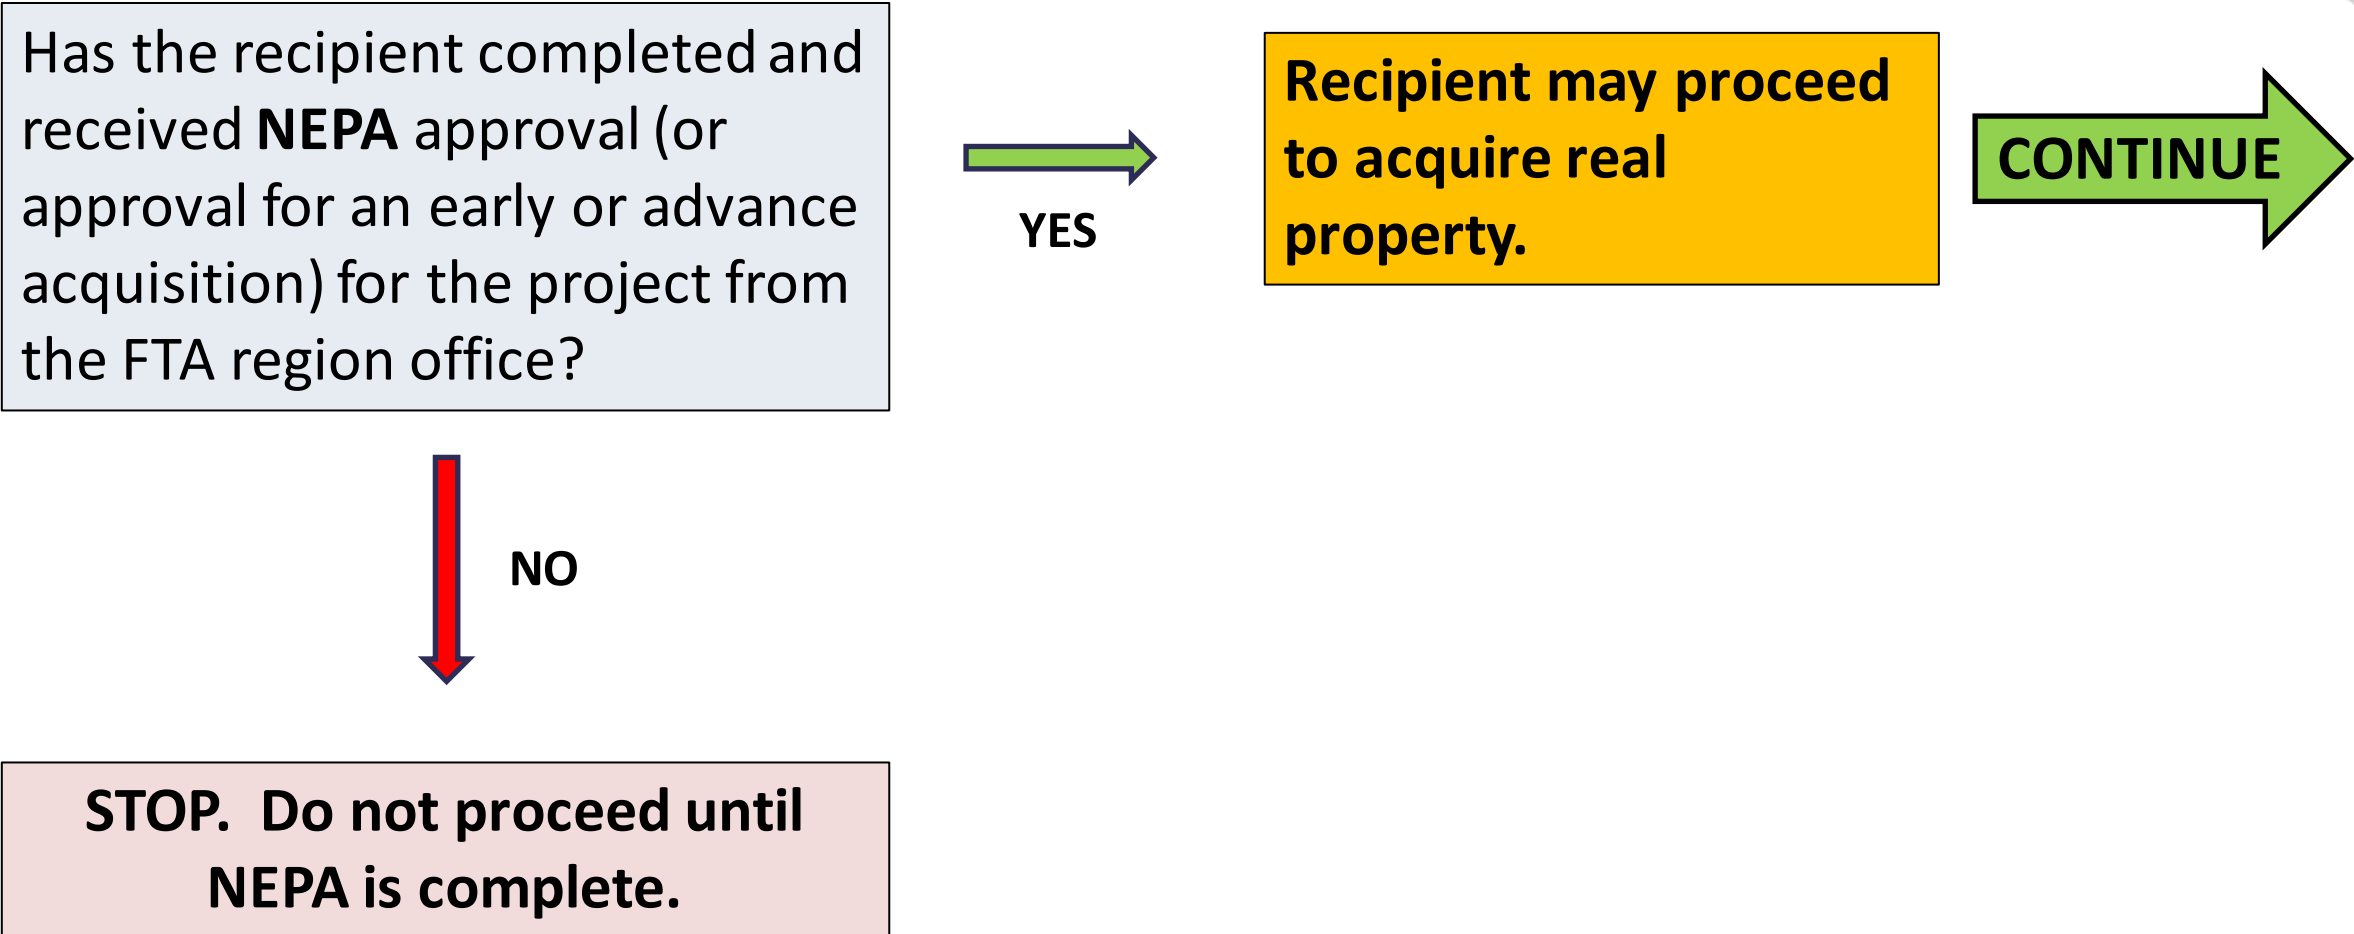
Has the recipient completed and received **NEPA** approval (or approval for an early or advance acquisition) for the project from the FTA region office?

YES

Recipient may proceed to acquire real property.

CONTINUE

NO

STOP. Do not proceed until NEPA is complete.